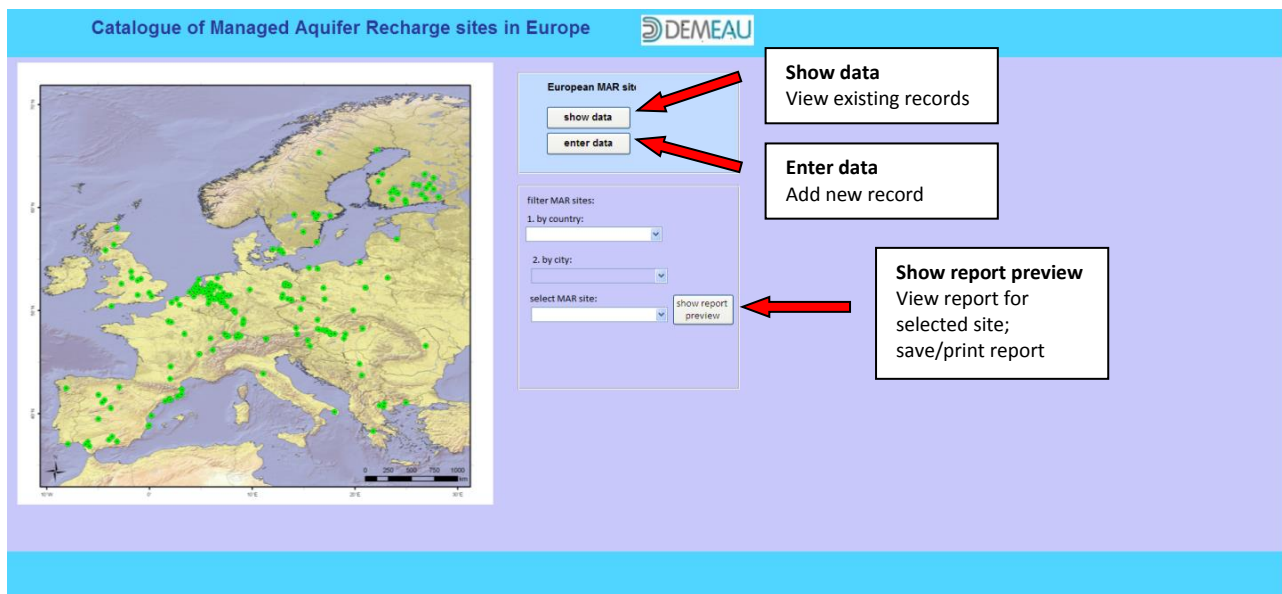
Catalogue of Managed Aquifer Recharge sites in Europe

DEMEAU

European MAR site

show data

enter data

Show data
View existing records

Enter data
Add new record

filter MAR sites:

1. by country:

2. by city:

select MAR site:

show report preview

Show report preview
View report for selected site; save/print report

0 250 500 750 1000 km

10°W 0° 10°E 20°E 30°E